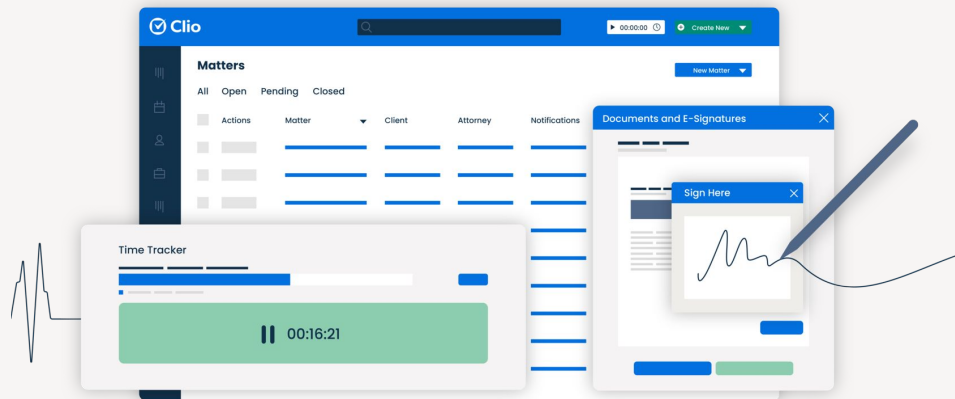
Clio

00:00:00

Create New

Matters

New Matter

All Open Pending Closed

| Actions | Matter | Client | Attorney | Notifications |
|---|---|---|---|---|

Documents and E-Signatures

Sign Here

Time Tracker

00:16:21